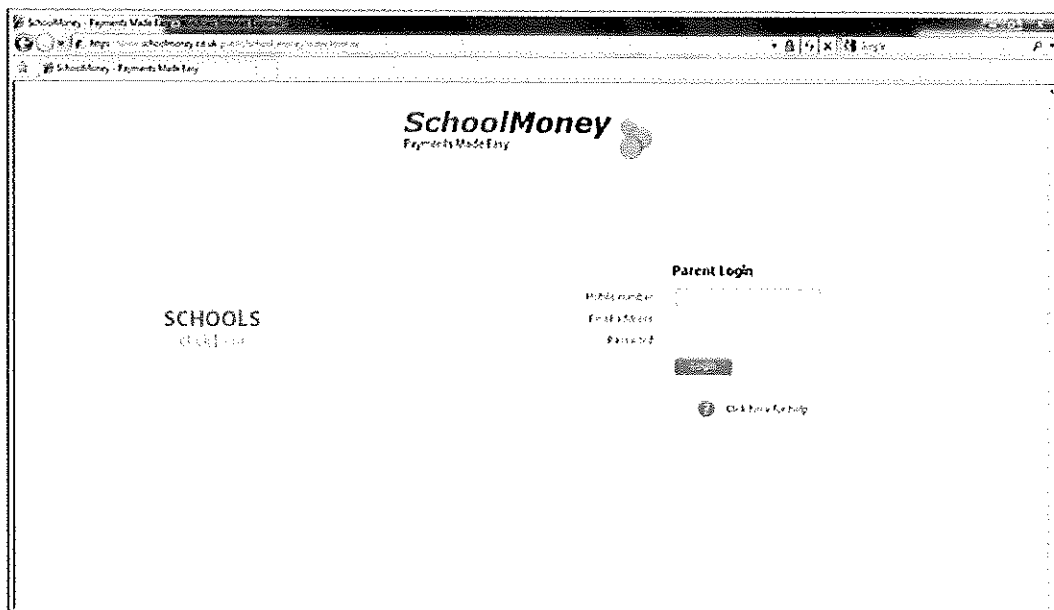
SchoolMoney - Payments Made Easy

https://www.schoolmoney.co.uk/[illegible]

SchoolMoney - Payments Made Easy

SchoolMoney
Payments Made Easy

Parent Login

Mobile number

Email Address

Password

SCHOOLS
click here

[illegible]

Click here for help